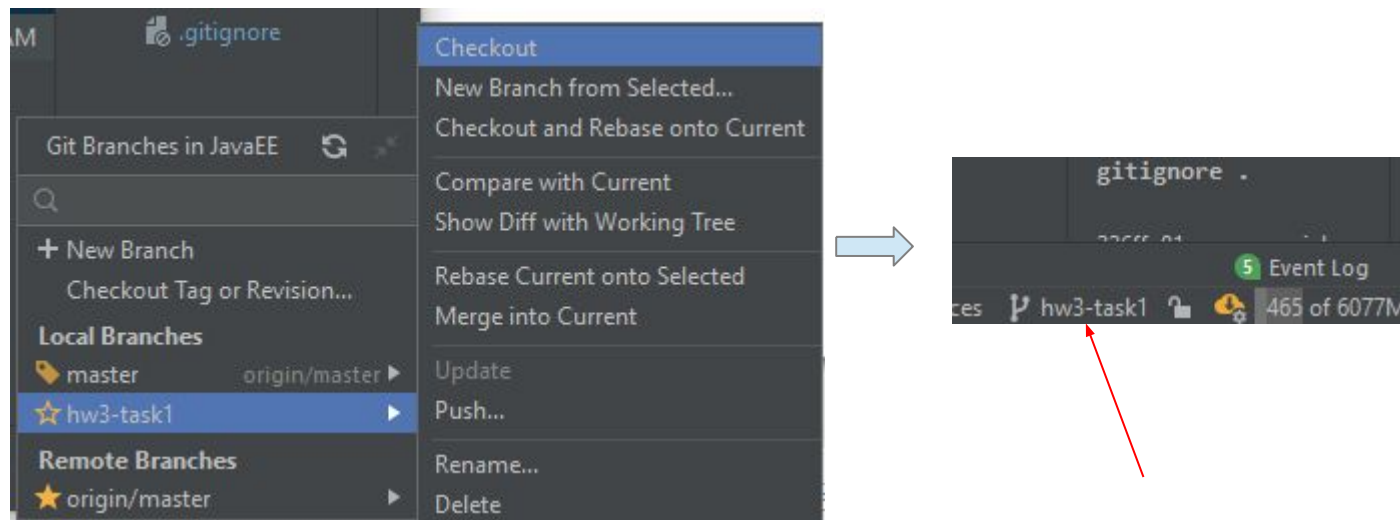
AM .gitignore

Git Branches in JavaEE

+ New Branch
Checkout Tag or Revision...
Local Branches
master origin/master
hw3-task1
Remote Branches
origin/master

Checkout
New Branch from Selected...
Checkout and Rebase onto Current
Compare with Current
Show Diff with Working Tree
Rebase Current onto Selected
Merge into Current
Update
Push...
Rename...
Delete

gitignore .
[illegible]
5 Event Log
ces hw3-task1 465 of 6077M